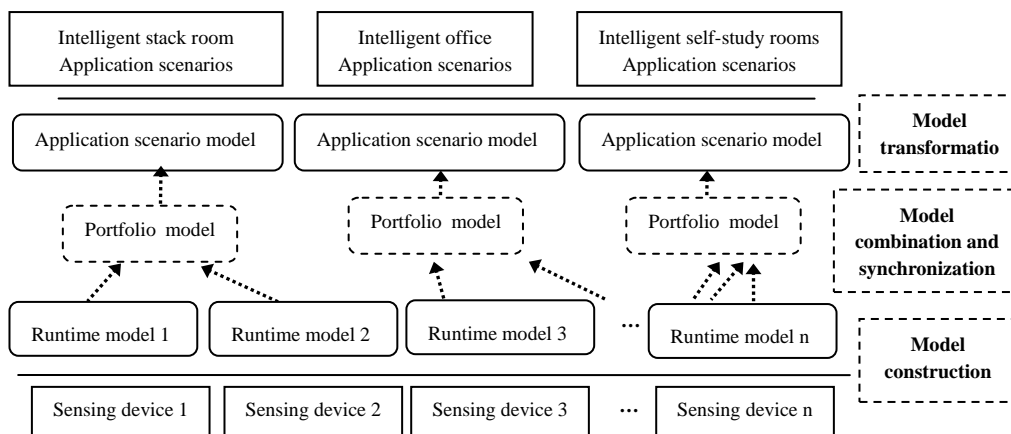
Intelligent stack room Application scenarios

Intelligent office Application scenarios

Intelligent self-study rooms Application scenarios

Application scenario model

Application scenario model

Application scenario model

Model transformatio

Portfolio model

Portfolio model

Portfolio model

Model combination and synchronization

Runtime model 1

Runtime model 2

Runtime model 3

...

Runtime model n

Model construction

Sensing device 1

Sensing device 2

Sensing device 3

...

Sensing device n